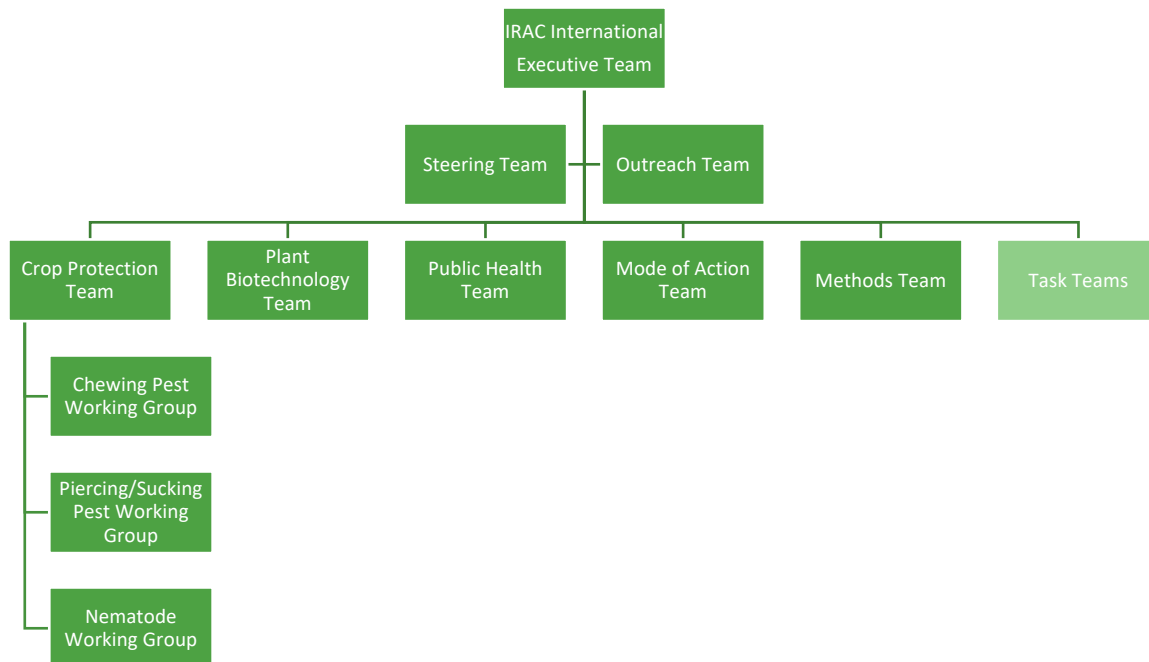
IRAC International Executive Team

Steering Team

Outreach Team

Crop Protection Team

Plant Biotechnology Team

Public Health Team

Mode of Action Team

Methods Team

Task Teams

Chewing Pest Working Group

Piercing/Sucking Pest Working Group

Nematode Working Group